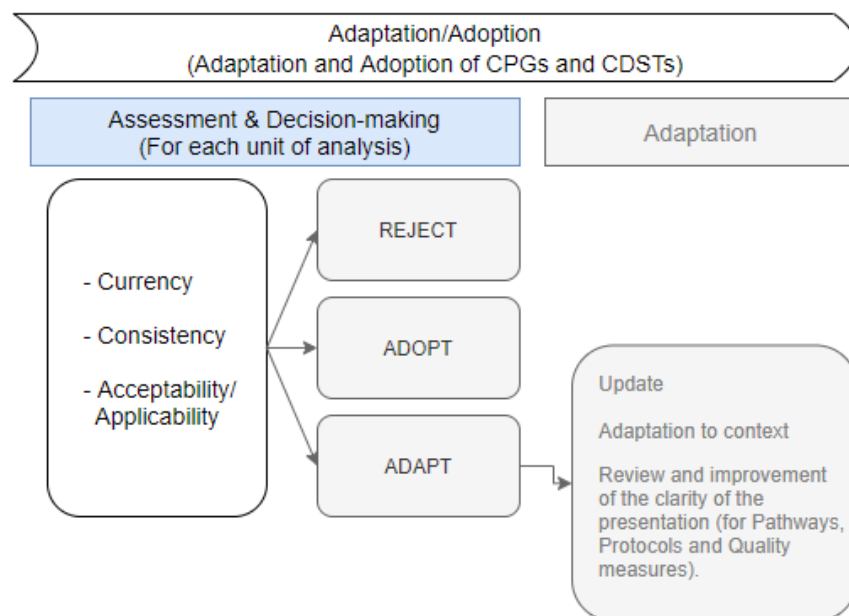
Adaptation/Adoption
(Adaptation and Adoption of CPGs and CDSTs)

Assessment & Decision-making
(For each unit of analysis)

Adaptation

- Currency

- Consistency

- Acceptability/ Applicability

REJECT

ADOPT

ADAPT

Update

Adaptation to context

Review and improvement of the clarity of the presentation (for Pathways, Protocols and Quality measures).